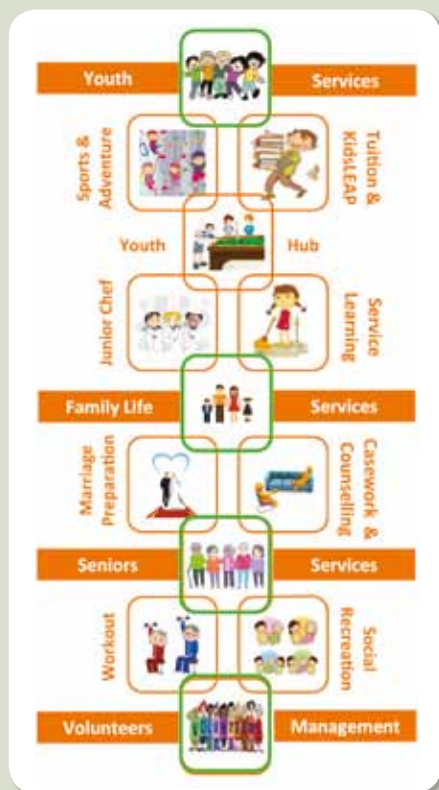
Youth Services

Sports & Adventure

Tuition & KidsLEAP

Youth Hub

Junior Chef

Service Learning

Family Life Services

Marriage Preparation

Casework & Counselling

Seniors Services

Workout

Social Recreation

Volunteers Management